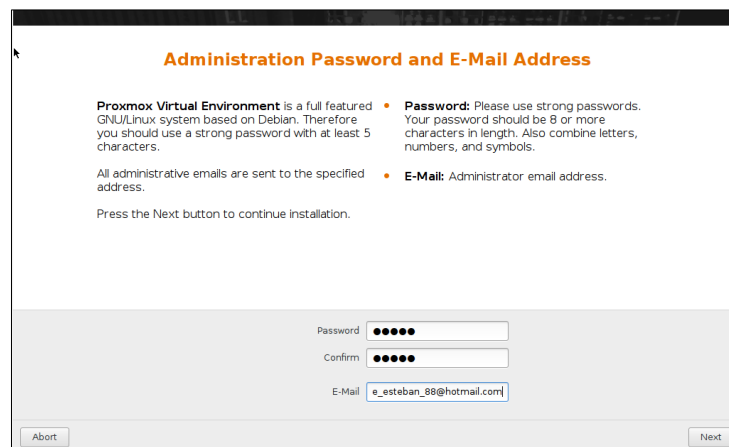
Administration Password and E-Mail Address

**Proxmox Virtual Environment** is a full featured GNU/Linux system based on Debian. Therefore you should use a strong password with at least 5 characters.

All administrative emails are sent to the specified address.

Press the Next button to continue installation.

- **Password:** Please use strong passwords. Your password should be 8 or more characters in length. Also combine letters, numbers, and symbols.

- **E-Mail:** Administrator email address.

Password ●●●●●

Confirm ●●●●●

E-Mail e_esteban_88@hotmail.com

Abort

Next